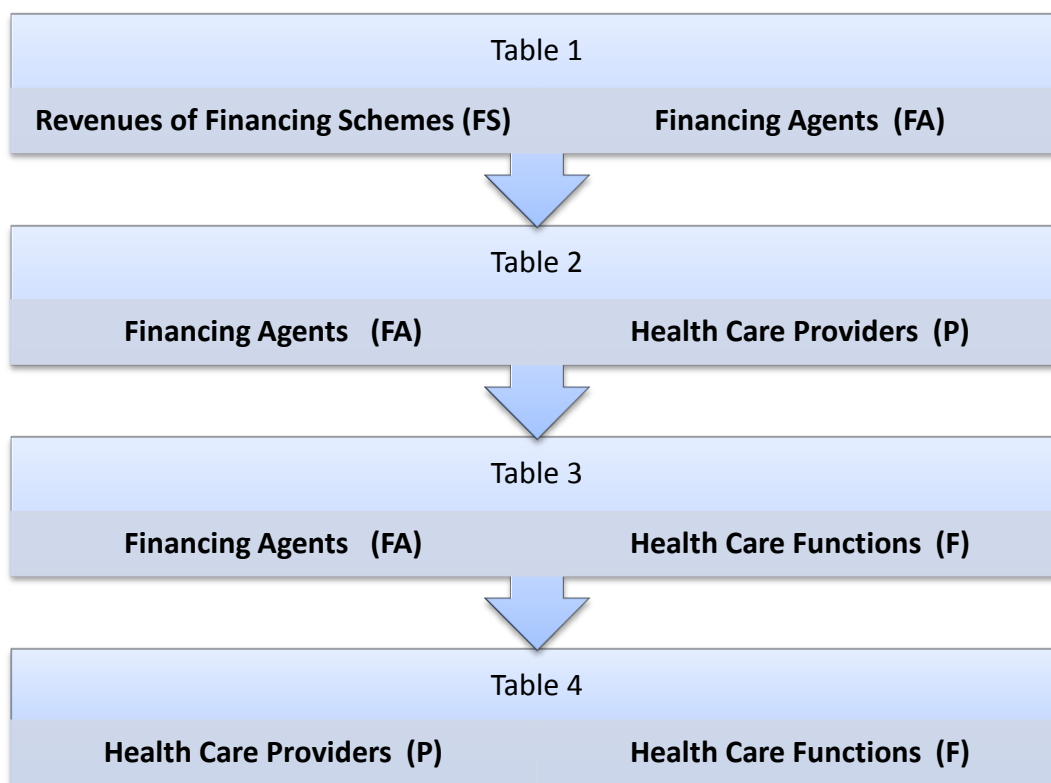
Table 1

Revenues of Financing Schemes (FS)

Financing Agents (FA)

Table 2

Financing Agents (FA)

Health Care Providers (P)

Table 3

Financing Agents (FA)

Health Care Functions (F)

Table 4

Health Care Providers (P)

Health Care Functions (F)